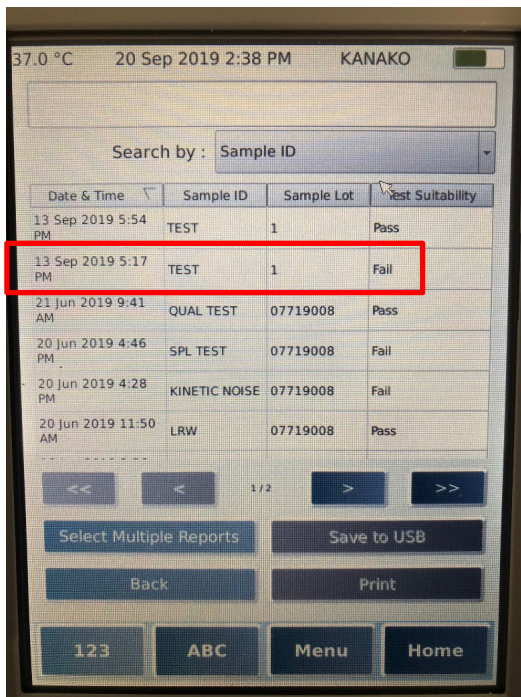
37.0 °C 20 Sep 2019 2:38 PM KANAKO

Search by : Sample ID

| Date & Time | Sample ID | Sample Lot | Test Suitability |
|---|---|---|---|
| 13 Sep 2019 5:54 PM | TEST | 1 | Pass |
| 13 Sep 2019 5:17 PM | TEST | 1 | Fail |
| 21 Jun 2019 9:41 AM | QUAL TEST | 07719008 | Pass |
| 20 Jun 2019 4:46 PM | SPL TEST | 07719008 | Fail |
| 20 Jun 2019 4:28 PM | KINETIC NOISE | 07719008 | Fail |
| 20 Jun 2019 11:50 AM | LRW | 07719008 | Pass |

<< < 1/2 > >>

Select Multiple Reports Save to USB

Back Print

123 ABC Menu Home